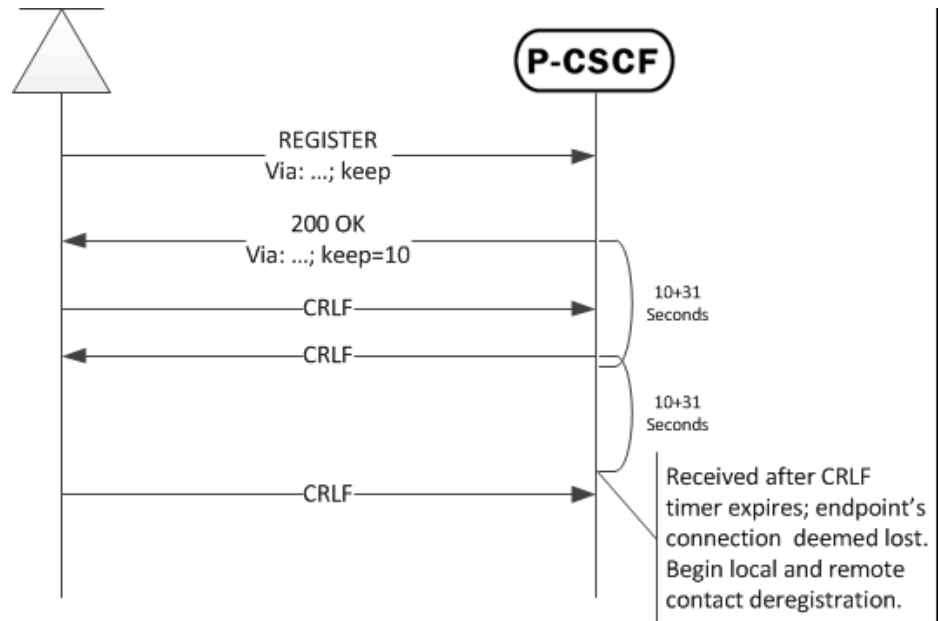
P-CSCF

REGISTER
Via: ...; keep

200 OK
Via: ...; keep=10

CRLF

10+31
Seconds

CRLF

10+31
Seconds

CRLF

Received after CRLF timer expires; endpoint's connection deemed lost. Begin local and remote contact deregistration.